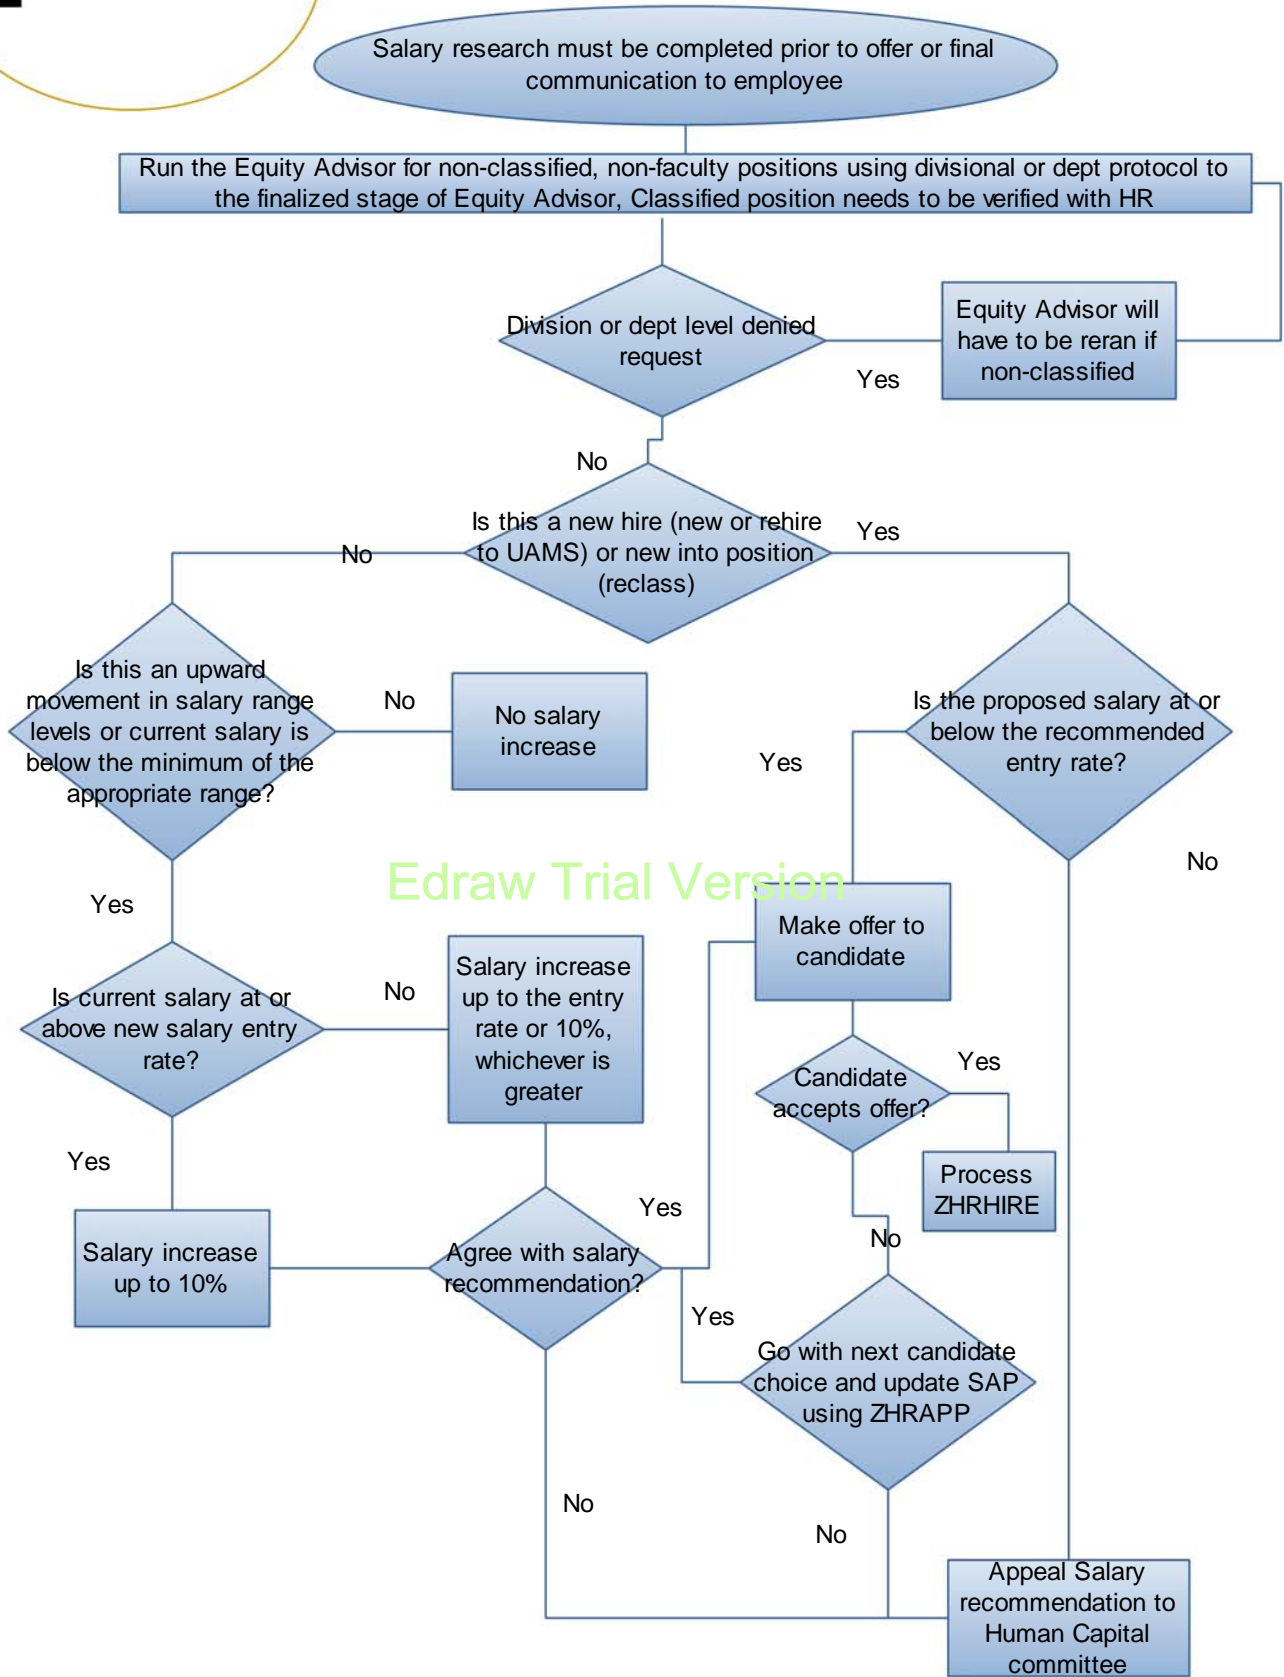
Salary research must be completed prior to offer or final communication to employee

Run the Equity Advisor for non-classified, non-faculty positions using divisional or dept protocol to the finalized stage of Equity Advisor, Classified position needs to be verified with HR

Division or dept level denied request

Yes

Equity Advisor will have to be reran if non-classified

No

Is this a new hire (new or rehire to UAMS) or new into position (reclass)

No

Yes

Is this an upward movement in salary range levels or current salary is below the minimum of the appropriate range?

No

No salary increase

Is the proposed salary at or below the recommended entry rate?

Yes

No

Edraw Trial Version

Yes

Make offer to candidate

Is current salary at or above new salary entry rate?

No

Salary increase up to the entry rate or 10%, whichever is greater

Candidate accepts offer?

Yes

Process ZHRHIRE

Yes

Yes

No

Salary increase up to 10%

Agree with salary recommendation?

Yes

Go with next candidate choice and update SAP using ZHRAPP

No

No

Appeal Salary recommendation to Human Capital committee